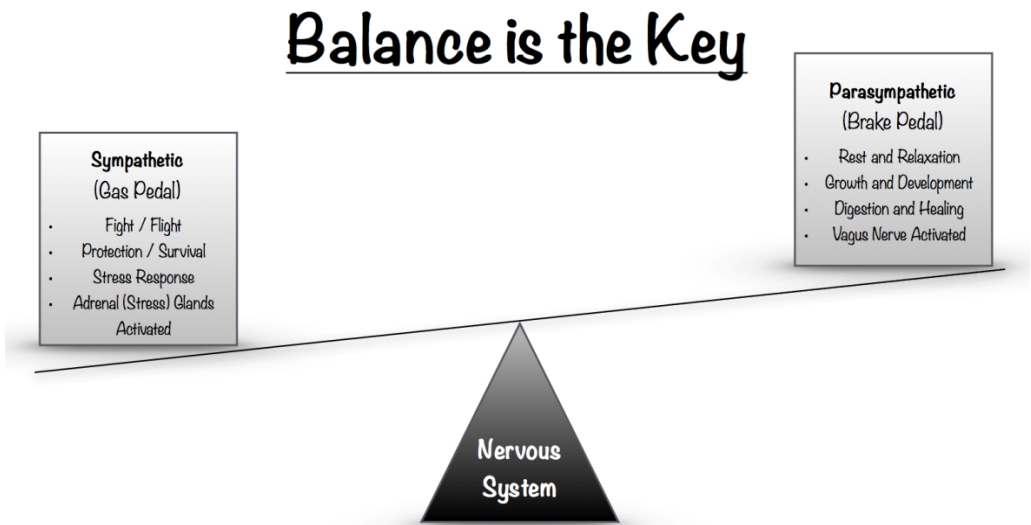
Balance is the Key

Sympathetic
(Gas Pedal)
- Fight / Flight
- Protection / Survival
- Stress Response
- Adrenal (Stress) Glands Activated

Parasympathetic
(Brake Pedal)
- Rest and Relaxation
- Growth and Development
- Digestion and Healing
- Vagus Nerve Activated

Nervous System